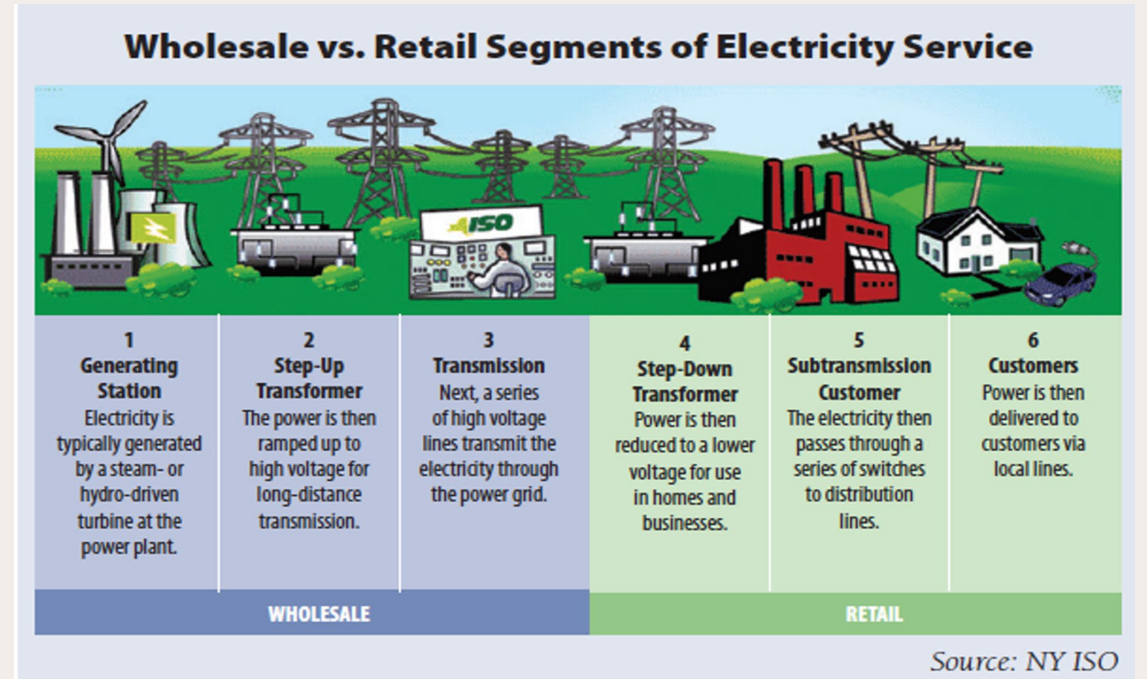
Wholesale vs. Retail Segments of Electricity Service

ISO

1
Generating Station
Electricity is typically generated by a steam- or hydro-driven turbine at the power plant.

2
Step-Up Transformer
The power is then ramped up to high voltage for long-distance transmission.

3
Transmission
Next, a series of high voltage lines transmit the electricity through the power grid.

4
Step-Down Transformer
Power is then reduced to a lower voltage for use in homes and businesses.

5
Subtransmission Customer
The electricity then passes through a series of switches to distribution lines.

6
Customers
Power is then delivered to customers via local lines.

WHOLESALE

RETAIL

Source: NY ISO